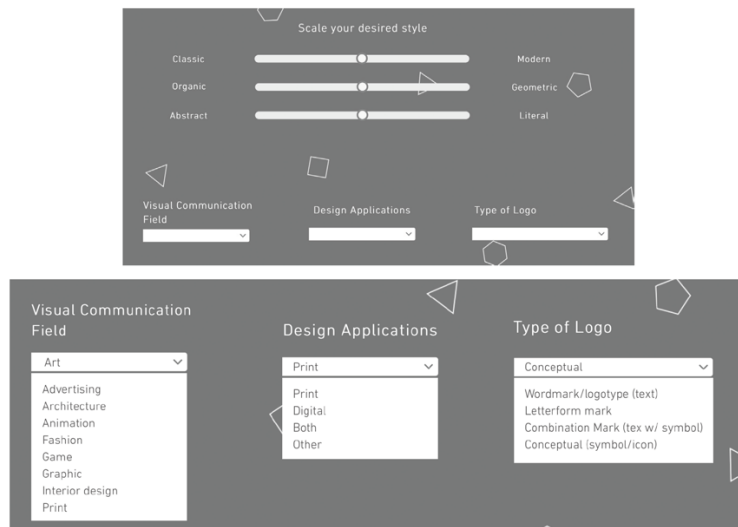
Scale your desired style

Classic | Modern
Organic | Geometric
Abstract | Literal

Visual Communication Field

Design Applications

Type of Logo

Visual Communication Field

Art

Advertising
Architecture
Animation
Fashion
Game
Graphic
Interior design
Print

Design Applications

Print

Print
Digital
Both
Other

Type of Logo

Conceptual

Wordmark/logotype (text)
Letterform mark
Combination Mark (tex w/ symbol)
Conceptual (symbol/icon)